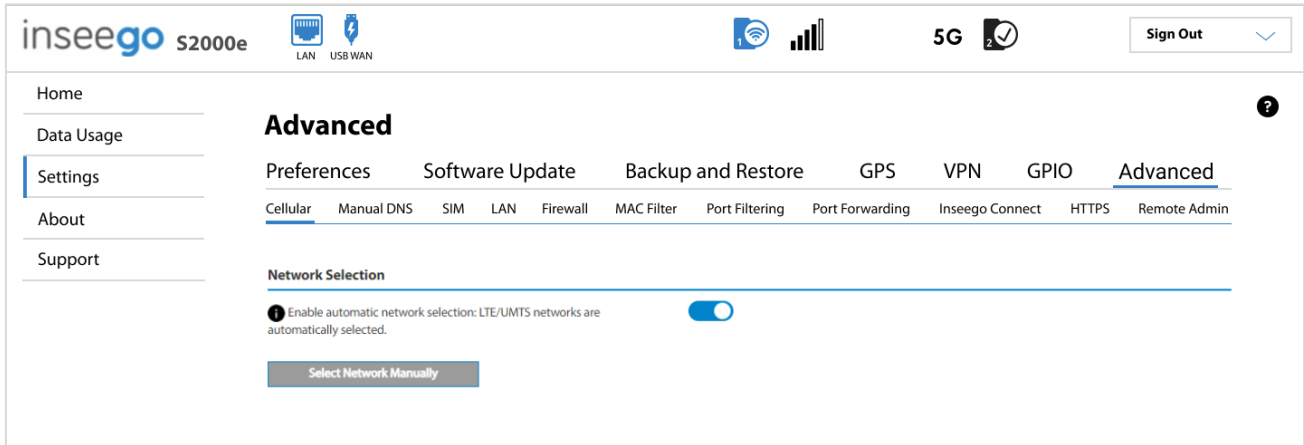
inseego S2000e

LAN USB WAN

1

5G 2

Sign Out

Home
Data Usage
Settings
About
Support

?

Advanced

Preferences Software Update Backup and Restore GPS VPN GPIO Advanced

Cellular Manual DNS SIM LAN Firewall MAC Filter Port Filtering Port Forwarding Inseego Connect HTTPS Remote Admin

Network Selection

Enable automatic network selection: LTE/UMTS networks are automatically selected.

Select Network Manually